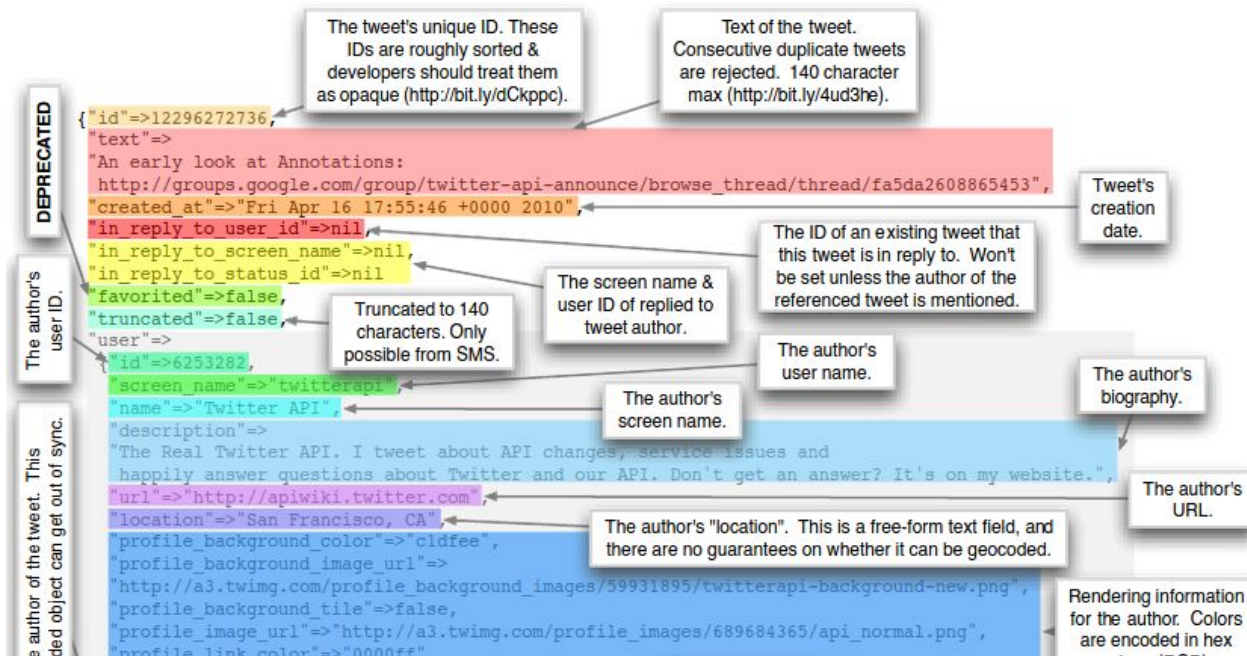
The tweet's unique ID. These IDs are roughly sorted & developers should treat them as opaque (http://bit.ly/dCkppc).

Text of the tweet. Consecutive duplicate tweets are rejected. 140 character max (http://bit.ly/4ud3he).

DEPRECATED

{"id"=>12296272736,
"text"=>
"An early look at Annotations:
http://groups.google.com/group/twitter-api-announce/browse_thread/thread/fa5da2608865453",
"created_at"=>"Fri Apr 16 17:55:46 +0000 2010",
"in_reply_to_user_id"=>nil,
"in_reply_to_screen_name"=>nil,
"in_reply_to_status_id"=>nil
"favorited"=>false,
"truncated"=>false,
"user"=>
{"id"=>6253282,
"screen_name"=>"twitterapi",
"name"=>"Twitter API",
"description"=>
"The Real Twitter API. I tweet about API changes, service issues and
happily answer questions about Twitter and our API. Don't get an answer? It's on my website.",
"url"=>"http://apiwiki.twitter.com",
"location"=>"San Francisco, CA",
"profile_background_color"=>"c1dfee",
"profile_background_image_url"=>
"http://a3.twimg.com/profile_background_images/59931895/twitterapi-background-new.png",
"profile_background_tile"=>false,
"profile_image_url"=>"http://a3.twimg.com/profile_images/689684365/api_normal.png",
"profile_link_color"=>"0000ff"

Tweet's creation date.

The ID of an existing tweet that this tweet is in reply to. Won't be set unless the author of the referenced tweet is mentioned.

The screen name & user ID of replied to tweet author.

Truncated to 140 characters. Only possible from SMS.

The author's user ID.

The author's user name.

The author's screen name.

The author's biography.

The author's URL.

The author's "location". This is a free-form text field, and there are no guarantees on whether it can be geocoded.

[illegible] author of the tweet. This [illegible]ded object can get out of sync.

Rendering information for the author. Colors are encoded in hex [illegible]